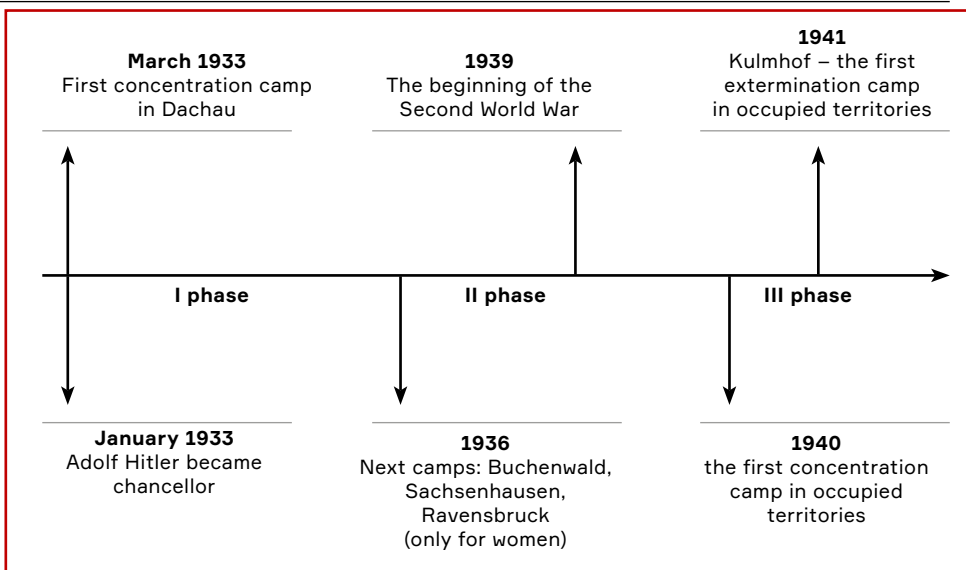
**March 1933**
First concentration camp in Dachau

**1939**
The beginning of the Second World War

**1941**
Kulmhof – the first extermination camp in occupied territories

**I phase**

**II phase**

**III phase**

**January 1933**
Adolf Hitler became chancellor

**1936**
Next camps: Buchenwald, Sachsenhausen, Ravensbruck (only for women)

**1940**
the first concentration camp in occupied territories